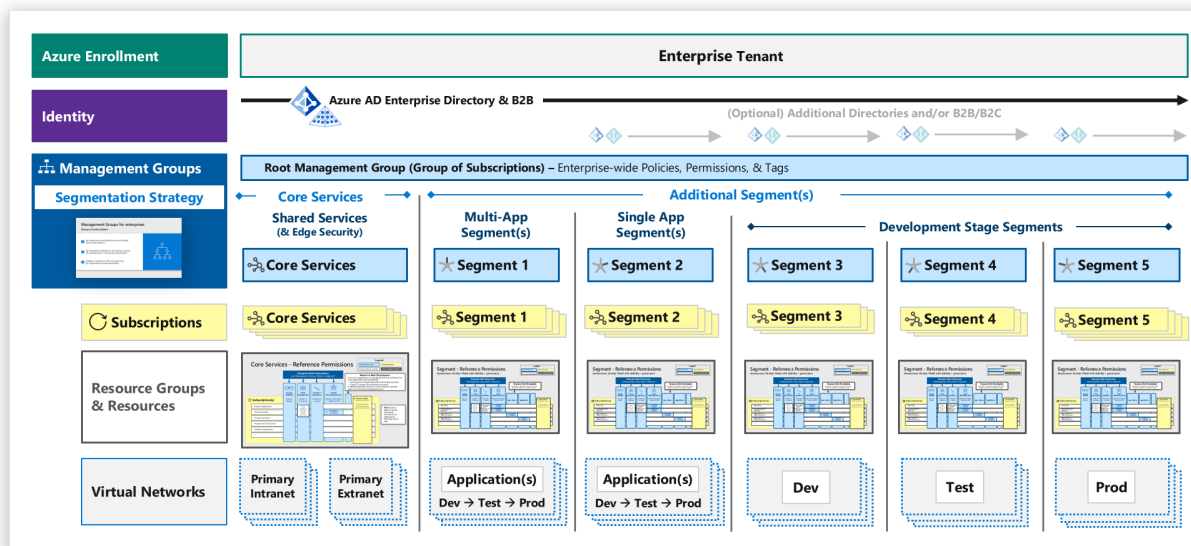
Azure Enrollment

Enterprise Tenant

Identity

Azure AD Enterprise Directory & B2B

(Optional) Additional Directories and/or B2B/B2C

Management Groups

Root Management Group (Group of Subscriptions) – Enterprise-wide Policies, Permissions, & Tags

Segmentation Strategy

Management Groups for enterprises

Core Services

Additional Segment(s)

Shared Services (& Edge Security)

Multi-App Segment(s)

Single App Segment(s)

Development Stage Segments

Core Services

Segment 1

Segment 2

Segment 3

Segment 4

Segment 5

Subscriptions

Core Services

Segment 1

Segment 2

Segment 3

Segment 4

Segment 5

Resource Groups & Resources

Core Services - Reference Permissions

Segment - Reference Permissions

Segment - Reference Permissions

Segment - Reference Permissions

Segment - Reference Permissions

Segment - Reference Permissions

Virtual Networks

Primary Intranet

Primary Extranet

Application(s)
Dev → Test → Prod

Application(s)
Dev → Test → Prod

Dev

Test

Prod